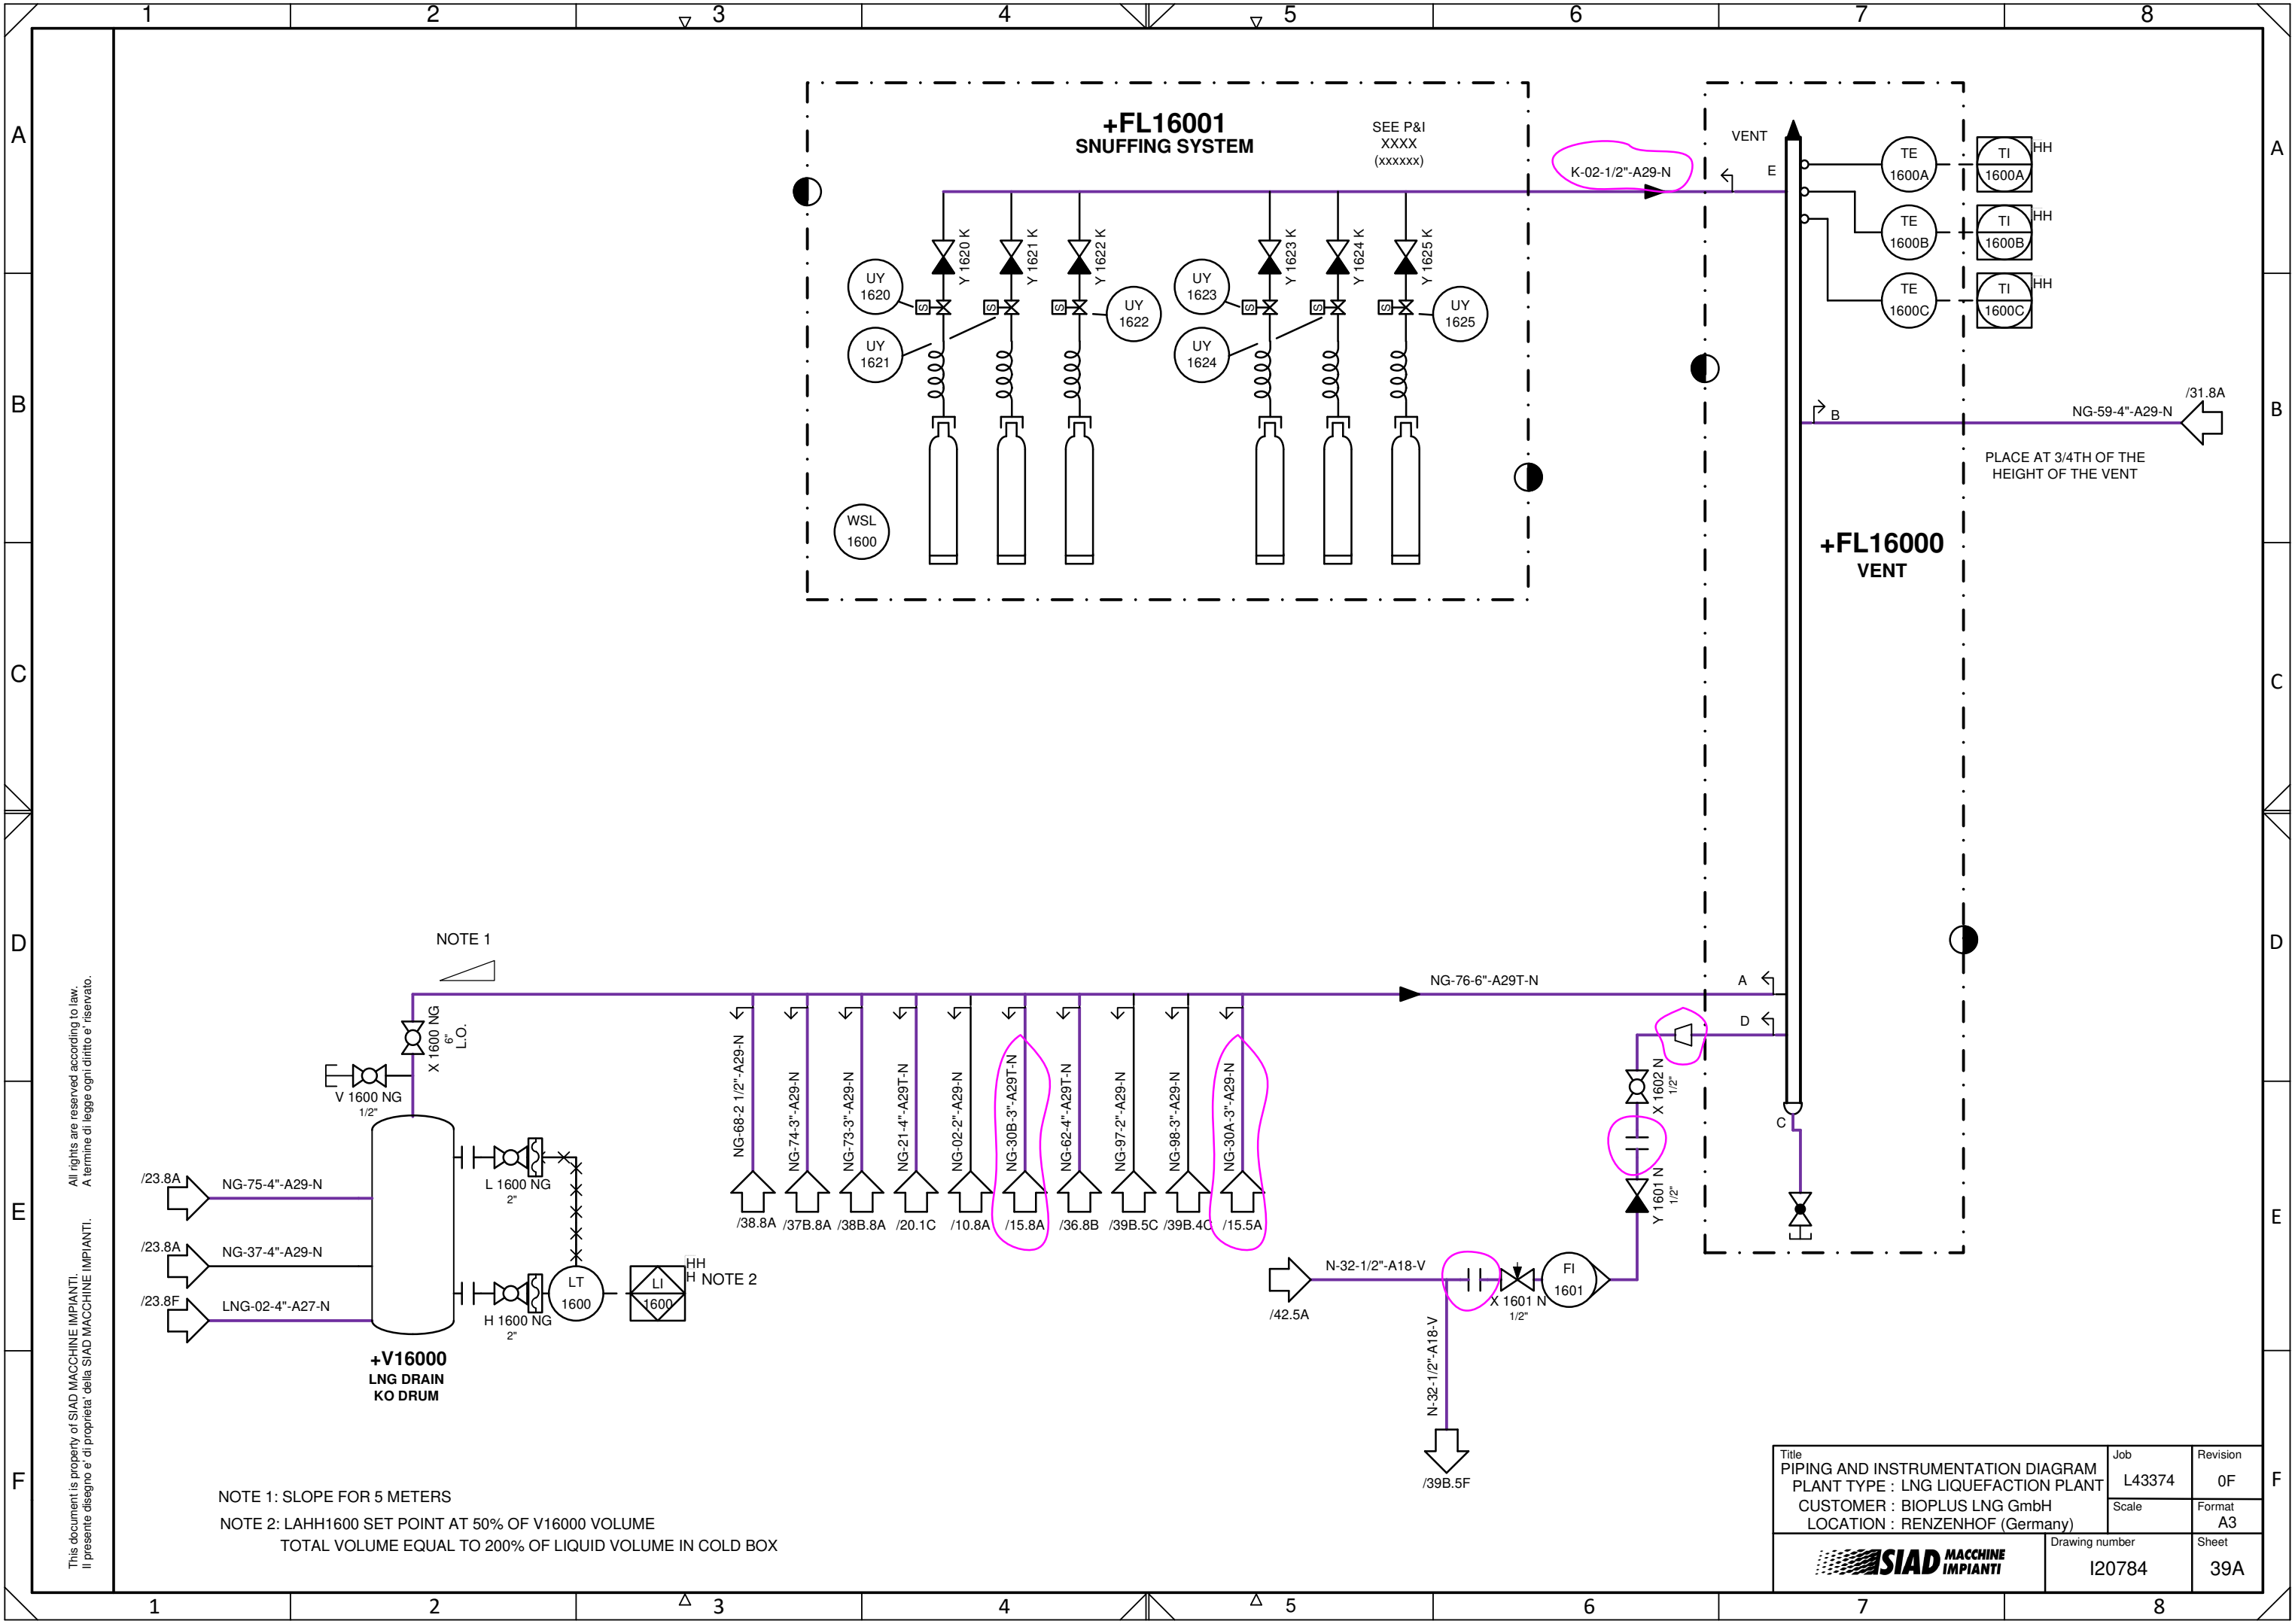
1 2 3 4 5 6 7 8

A B C D E F

+FL16001
SNUFFING SYSTEM

SEE P&I
XXXX
(xxxxxx)

K-02-1/2"-A29-N

Y 1620 K Y 1621 K Y 1622 K Y 1623 K Y 1624 K Y 1625 K

UY 1620
UY 1621
UY 1622
UY 1623
UY 1624
UY 1625

S S S S S S

WSL 1600

VENT
E

TE 1600A TI 1600A HH
TE 1600B TI 1600B HH
TE 1600C TI 1600C HH

/31.8A
B
NG-59-4"-A29-N

PLACE AT 3/4TH OF THE HEIGHT OF THE VENT

+FL16000
VENT

NOTE 1

NG-76-6"-A29T-N
A
D
C

X 1600 NG 6" L.O.

V 1600 NG 1/2"

NG-68-2 1/2"-A29-N
NG-74-3"-A29-N
NG-73-3"-A29-N
NG-21-4"-A29T-N
NG-02-2"-A29-N
NG-30B-3"-A29T-N
NG-62-4"-A29T-N
NG-97-2"-A29-N
NG-98-3"-A29-N
NG-30A-3"-A29-N

/38.8A /37B.8A /38B.8A /20.1C /10.8A /15.8A /36.8B /39B.5C /39B.4C /15.5A

X 1602 N 1/2"
Y 1601 N 1/2"

/23.8A NG-75-4"-A29-N
/23.8A NG-37-4"-A29-N
/23.8F LNG-02-4"-A27-N

L 1600 NG 2"
H 1600 NG 2"

LT 1600
LI 1600
HH
H NOTE 2

+V16000
LNG DRAIN
KO DRUM

N-32-1/2"-A18-V
/42.5A
X 1601 N 1/2"
FI 1601

N-32-1/2"-A18-V
/39B.5F

NOTE 1: SLOPE FOR 5 METERS
NOTE 2: LAHH1600 SET POINT AT 50% OF V16000 VOLUME
TOTAL VOLUME EQUAL TO 200% OF LIQUID VOLUME IN COLD BOX

All rights are reserved according to law.
A termine di legge ogni diritto e' riservato.

This document is property of SIAD MACCHINE IMPIANTI.
Il presente disegno e' di proprieta' della SIAD MACCHINE IMPIANTI.

| Title | Job | Revision |
|---|---|---|
| PIPING AND INSTRUMENTATION DIAGRAM PLANT TYPE : LNG LIQUEFACTION PLANT CUSTOMER : BIOPLUS LNG GmbH LOCATION : RENZENHOF (Germany) | L43374 | 0F |
| | Scale | Format A3 |
| SIAD MACCHINE IMPIANTI | Drawing number I20784 | Sheet 39A |